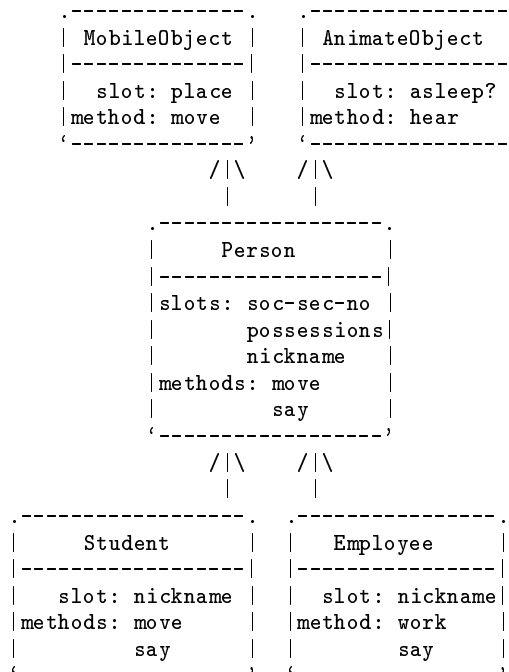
MobileObject

slot: place
method: move

AnimateObject

slot: asleep?
method: hear

Person

slots: soc-sec-no
possessions
nickname
methods: move
say

Student

slot: nickname
methods: move
say

Employee

slot: nickname
method: work
say